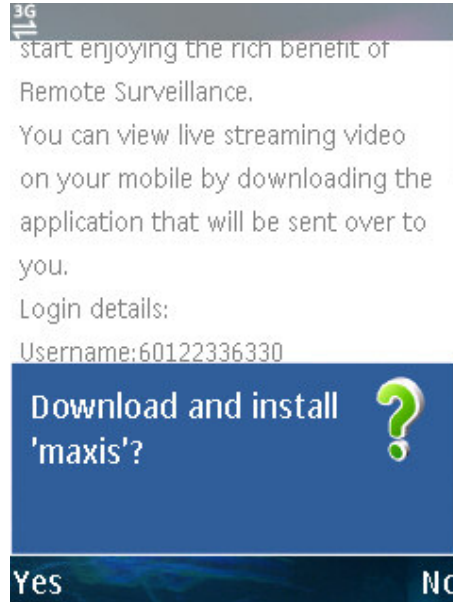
3G

start enjoying the rich benefit of Remote Surveillance.

You can view live streaming video on your mobile by downloading the application that will be sent over to you.

Login details:

Username:60122336330

Download and install 'maxis'?

Yes

No